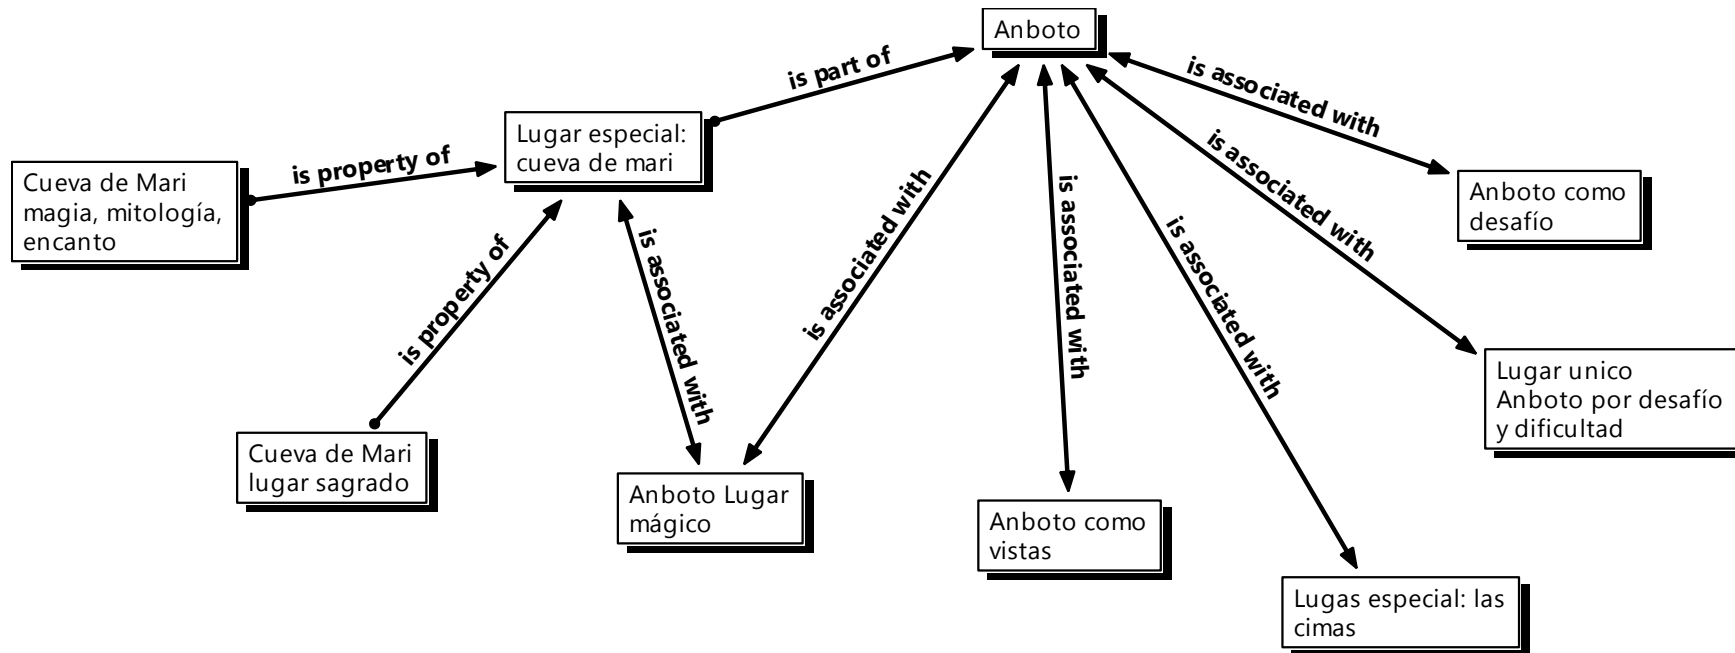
Anboto

is part of

Lugar especial: cueva de mari

is property of

Cueva de Mari magia, mitología, encanto

is property of

Cueva de Mari lugar sagrado

is associated with

Anboto Lugar mágico

is associated with

is associated with

Anboto como vistas

is associated with

Lugas especial: las cimas

is associated with

Lugar unico Anboto por desafío y dificultad

is associated with

Anboto como desafío